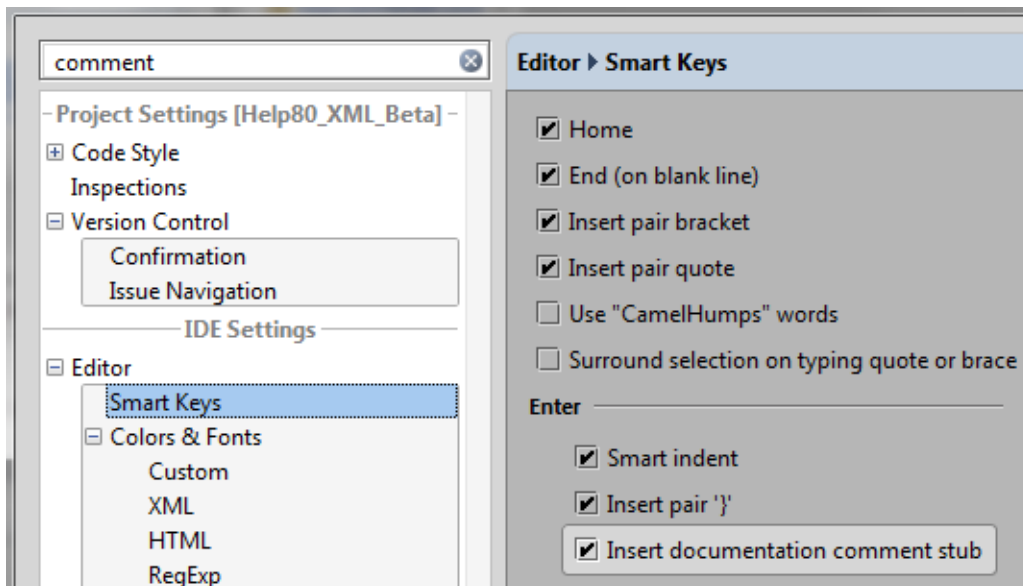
comment

Project Settings [Help80_XML_Beta]
⊞ Code Style
Inspections
⊟ Version Control
Confirmation
Issue Navigation
IDE Settings
⊟ Editor
Smart Keys
⊟ Colors & Fonts
Custom
XML
HTML
RegExp

Editor ▸ Smart Keys

☑ Home
☑ End (on blank line)
☑ Insert pair bracket
☑ Insert pair quote
☐ Use "CamelHumps" words
☐ Surround selection on typing quote or brace

Enter

☑ Smart indent
☑ Insert pair '}'
☑ Insert documentation comment stub